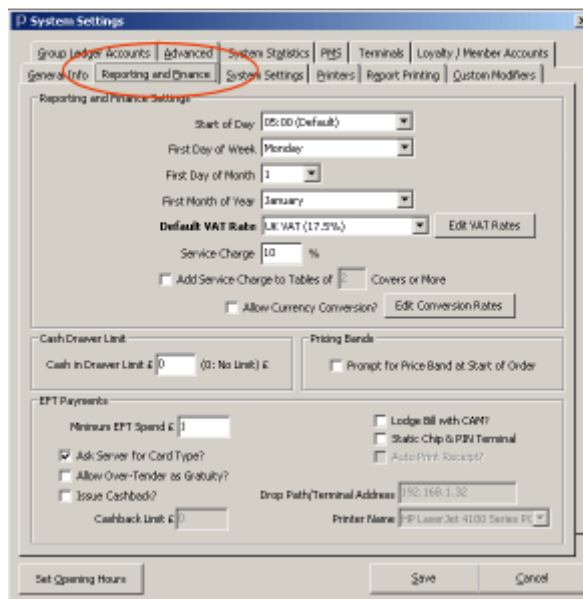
System Settings

Group Ledger Accounts | Advanced | System Statistics | PMS | Terminals | Loyalty / Member Accounts
General Info | Reporting and Finance | System Settings | Printers | Report Printing | Custom Modifiers

Reporting and Finance Settings

Start of Day 05:00 (Default)
First Day of Week Monday
First Day of Month 1
First Month of Year January
Default VAT Rate UK VAT (17.5%) Edit VAT Rates
Service Charge 10 %
Add Service Charge to Tables of 2 Covers or More
Allow Currency Conversion? Edit Conversion Rates

Cash Drawer Limit
Cash in Drawer Limit £ 0 (0: No Limit) £

Pricing Bands
Prompt for Price Band at Start of Order

EFT Payments
Minimum EFT Spend £ 1
Ask Server for Card Type?
Allow Over-Tender as Gratuity?
Issue Cashback?
Cashback Limit £ 0
Lodge Bill with CAM?
Static Chip & PIN Terminal
Auto Print Receipt?
Drop Path/Terminal Address 192.168.1.32
Printer Name HP LaserJet 4100 Series PC

Set Opening Hours
Save
Cancel